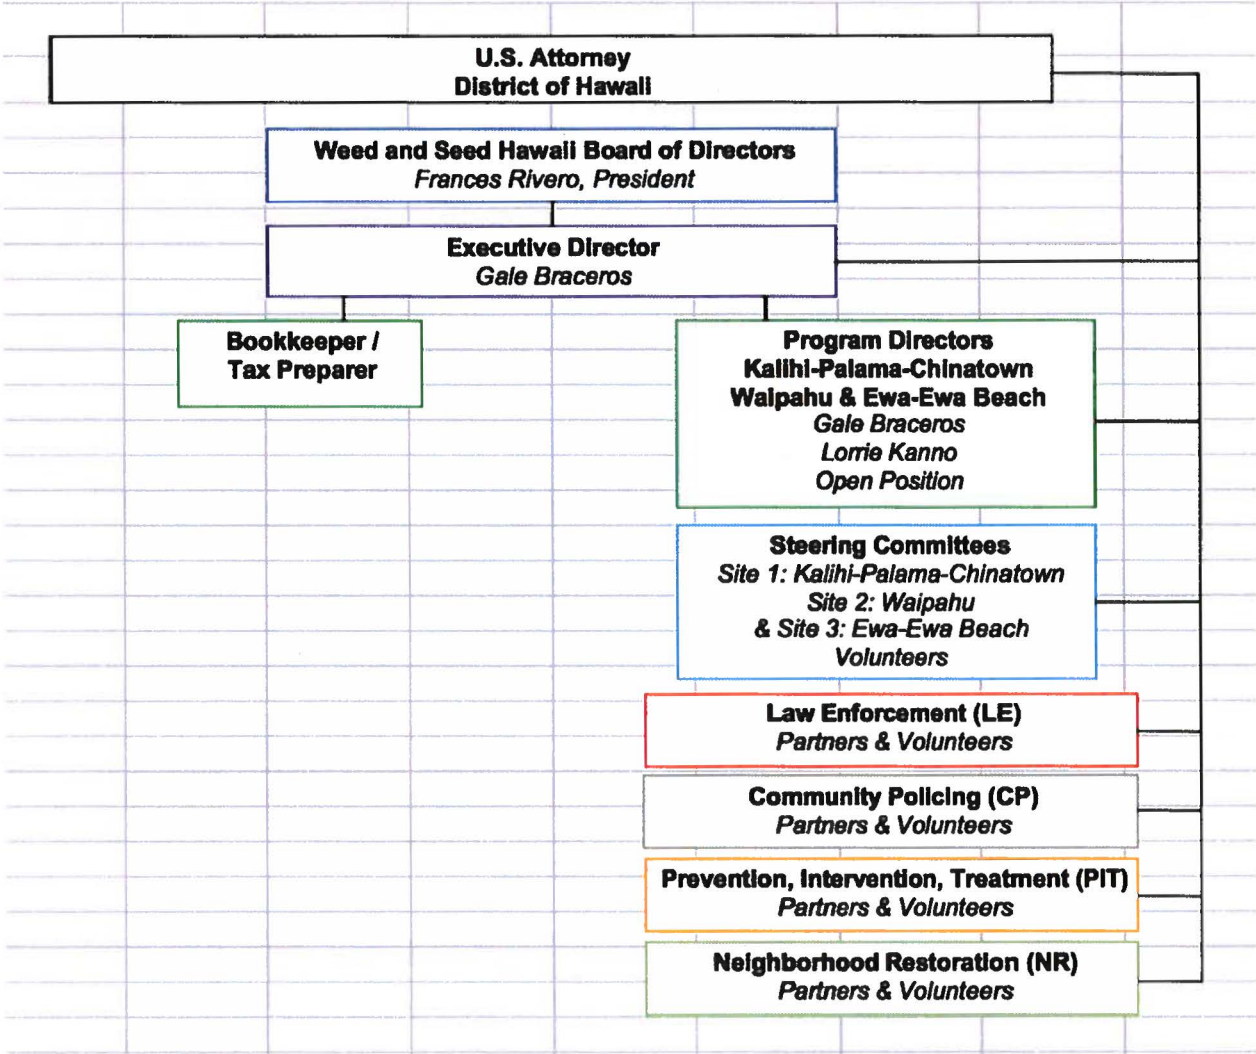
U.S. Attorney
District of Hawaii

Weed and Seed Hawaii Board of Directors
Frances Rivero, President

Executive Director
Gale Braceros

Bookkeeper / Tax Preparer

Program Directors
Kalihi-Palama-Chinatown
Waipahu & Ewa-Ewa Beach
Gale Braceros
Lorrie Kanno
Open Position

Steering Committees
Site 1: Kalihi-Palama-Chinatown
Site 2: Waipahu
& Site 3: Ewa-Ewa Beach
Volunteers

Law Enforcement (LE)
Partners & Volunteers

Community Policing (CP)
Partners & Volunteers

Prevention, Intervention, Treatment (PIT)
Partners & Volunteers

Neighborhood Restoration (NR)
Partners & Volunteers